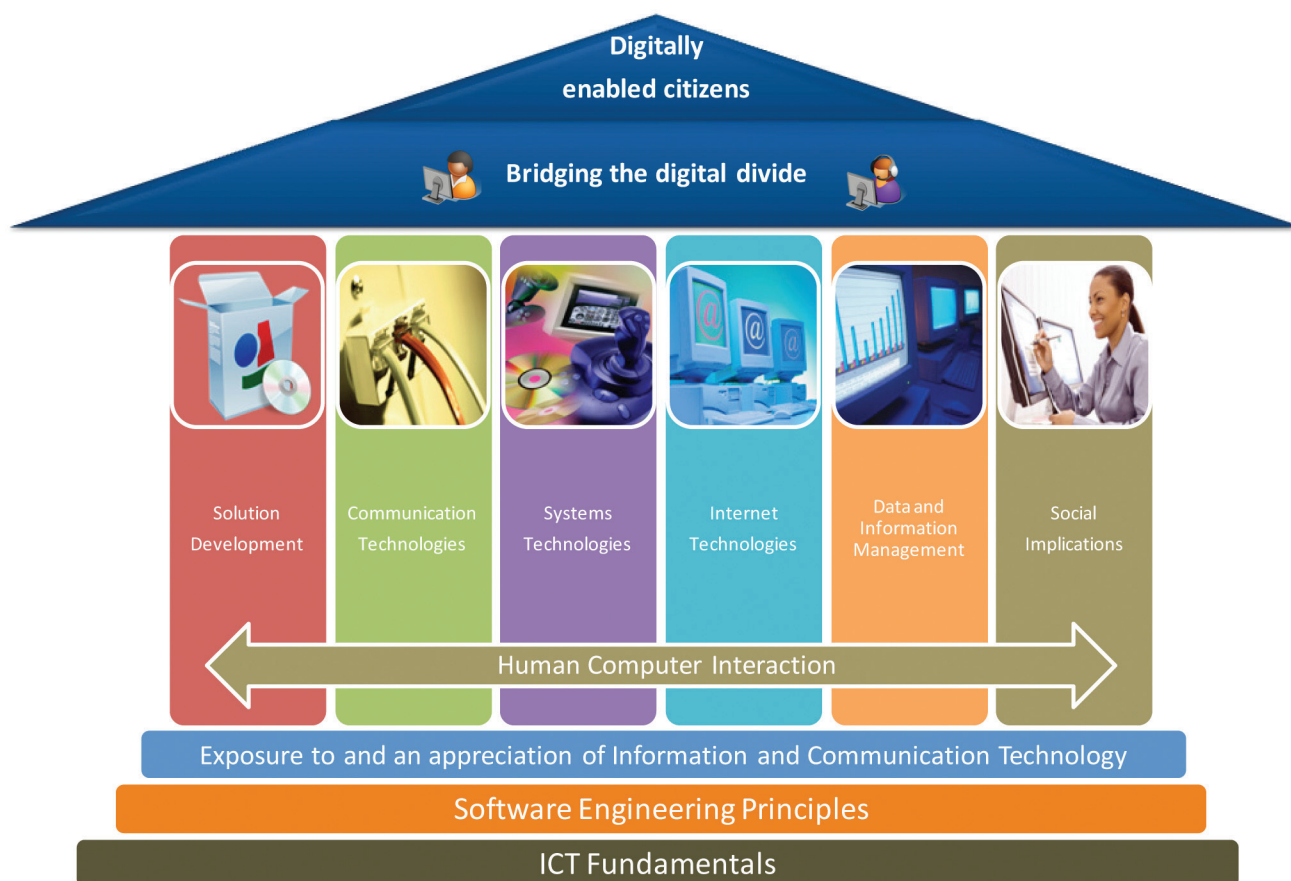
Digitally enabled citizens

Bridging the digital divide

Solution Development

Communication Technologies

Systems Technologies

Internet Technologies

Data and Information Management

Social Implications

Human Computer Interaction

Exposure to and an appreciation of Information and Communication Technology

Software Engineering Principles

ICT Fundamentals